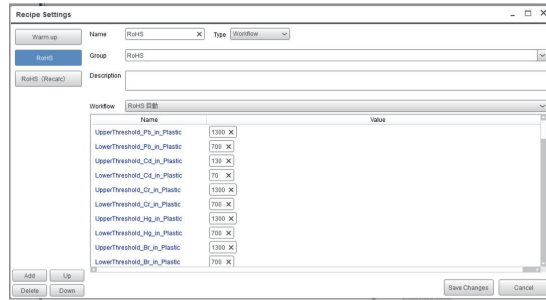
Recipe Settings

Warm up

RoHS

RoHS (Recalc)

Name RoHS × Type Workflow

Group RoHS

Description

Workflow RoHS 自動

| Name | Value |
|---|---|
| UpperThreshold_Pb_in_Plastic | 1300 × |
| LowerThreshold_Pb_in_Plastic | 700 × |
| UpperThreshold_Cd_in_Plastic | 130 × |
| LowerThreshold_Cd_in_Plastic | 70 × |
| UpperThreshold_Cr_in_Plastic | 1300 × |
| LowerThreshold_Cr_in_Plastic | 700 × |
| UpperThreshold_Hg_in_Plastic | 1300 × |
| LowerThreshold_Hg_in_Plastic | 700 × |
| UpperThreshold_Br_in_Plastic | 1300 × |
| LowerThreshold_Br_in_Plastic | 700 × |

Add Up

Delete Down

Save Changes Cancel